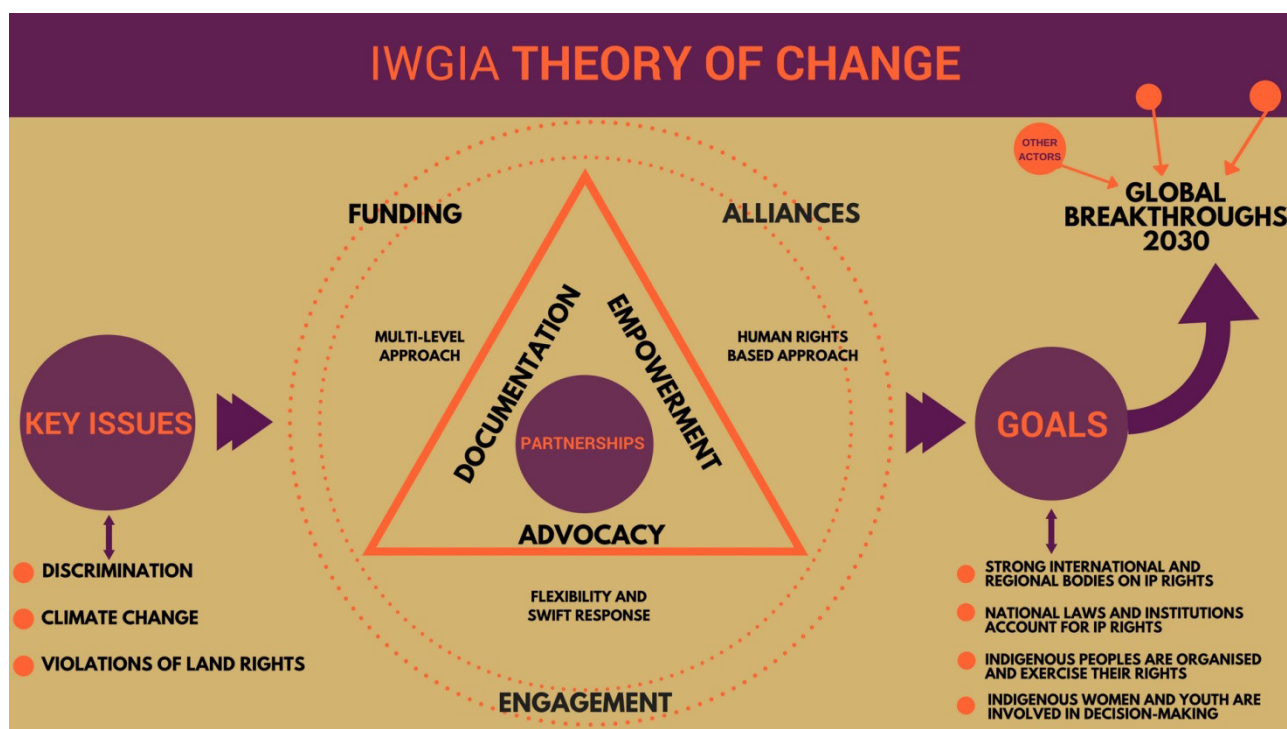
IWGIA THEORY OF CHANGE

KEY ISSUES

DISCRIMINATION

CLIMATE CHANGE

VIOLATIONS OF LAND RIGHTS

FUNDING

ALLIANCES

MULTI-LEVEL APPROACH

HUMAN RIGHTS BASED APPROACH

DOCUMENTATION

EMPOWERMENT

PARTNERSHIPS

ADVOCACY

FLEXIBILITY AND SWIFT RESPONSE

ENGAGEMENT

OTHER ACTORS

GLOBAL BREAKTHROUGHS 2030

GOALS

STRONG INTERNATIONAL AND REGIONAL BODIES ON IP RIGHTS

NATIONAL LAWS AND INSTITUTIONS ACCOUNT FOR IP RIGHTS

INDIGENOUS PEOPLES ARE ORGANISED AND EXERCISE THEIR RIGHTS

INDIGENOUS WOMEN AND YOUTH ARE INVOLVED IN DECISION-MAKING